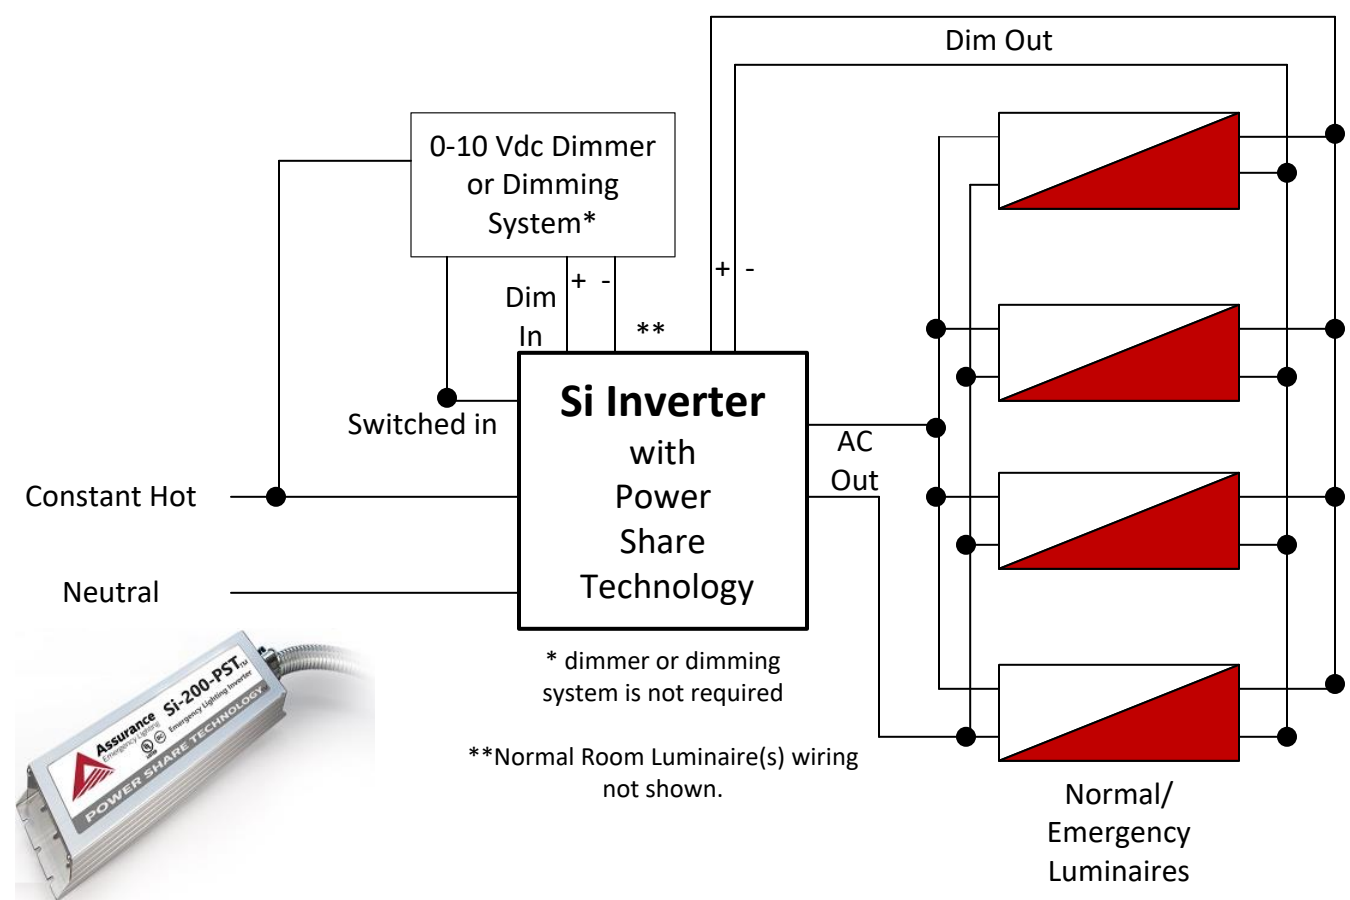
Dim Out

0-10 Vdc Dimmer or Dimming System*

Dim In

+ -

**

+ -

Si Inverter
with
Power
Share
Technology

Switched in

AC Out

Constant Hot

Neutral

* dimmer or dimming system is not required

**Normal Room Luminaire(s) wiring not shown.

Normal/ Emergency Luminaires

Assurance Emergency Lighting
Si-200-PST™
Emergency Lighting Inverter
POWER SHARE TECHNOLOGY